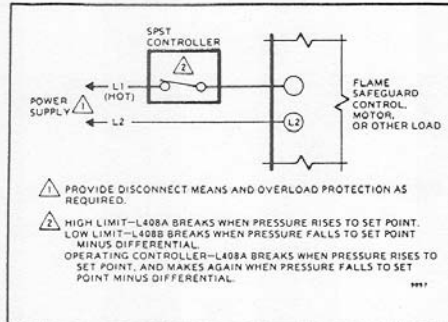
SPST CONTROLLER

2

POWER SUPPLY 1

L1 (HOT)

L2

L2

FLAME SAFEGUARD CONTROL, MOTOR, OR OTHER LOAD

1 PROVIDE DISCONNECT MEANS AND OVERLOAD PROTECTION AS REQUIRED.

2 HIGH LIMIT—L408A BREAKS WHEN PRESSURE RISES TO SET POINT. LOW LIMIT—L408B BREAKS WHEN PRESSURE FALLS TO SET POINT MINUS DIFFERENTIAL.
OPERATING CONTROLLER—L408A BREAKS WHEN PRESSURE RISES TO SET POINT, AND MAKES AGAIN WHEN PRESSURE FALLS TO SET POINT MINUS DIFFERENTIAL.

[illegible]